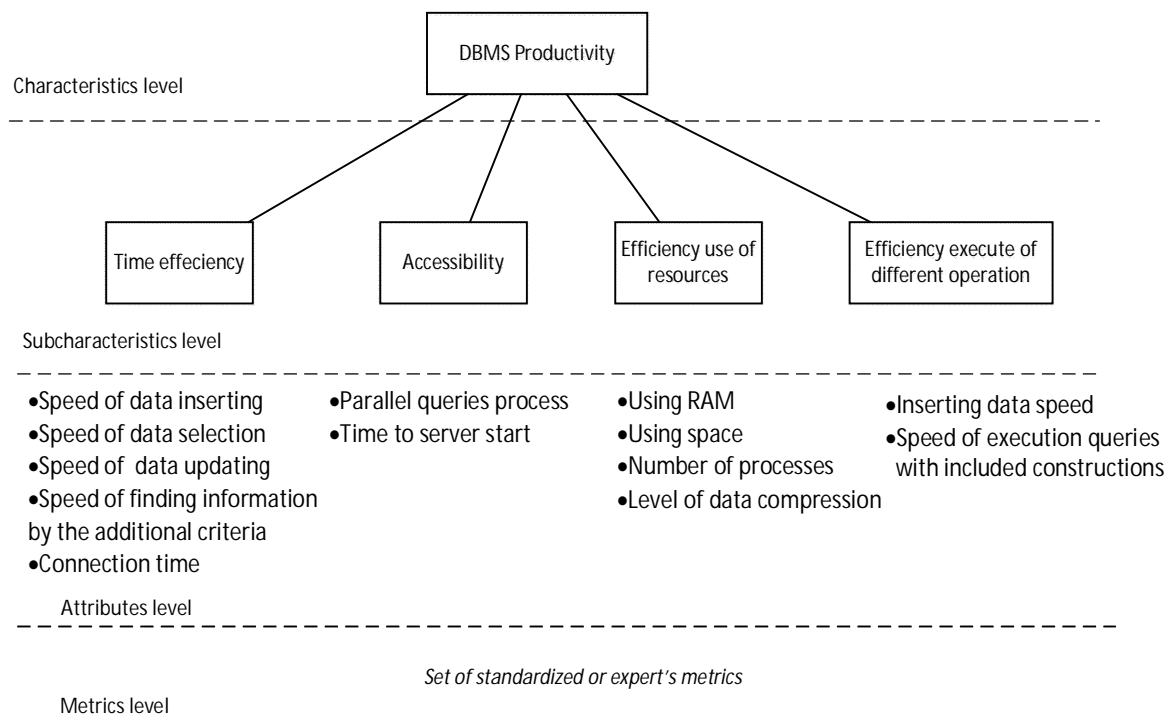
DBMS Productivity

Characteristics level

Time effeciency

Accessibility

Efficiency use of resources

Efficiency execute of different operation

Subcharacteristics level

•Speed of data inserting
•Speed of data selection
•Speed of data updating
•Speed of finding information by the additional criteria
•Connection time

•Parallel queries process
•Time to server start

•Using RAM
•Using space
•Number of processes
•Level of data compression

•Inserting data speed
•Speed of execution queries with included constructions

Attributes level

Set of standardized or expert's metrics

Metrics level